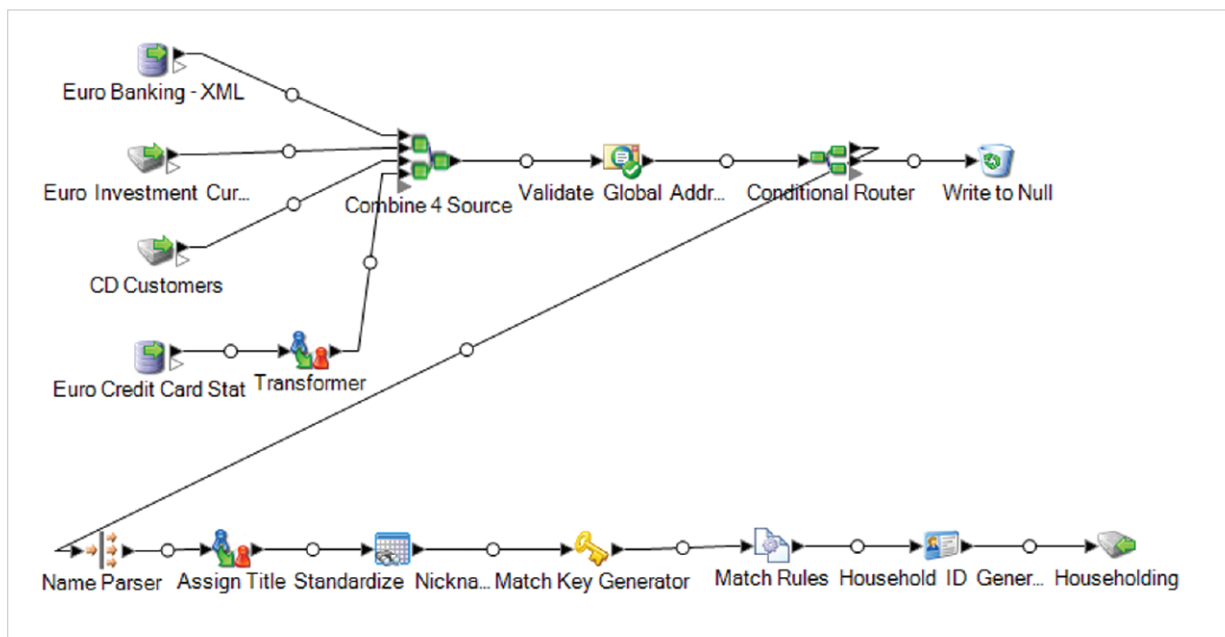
Euro Banking - XML

Euro Investment Cur...

CD Customers

Euro Credit Card Stat

Transformer

Combine 4 Source

Validate Global Addr...

Conditional Router

Write to Null

Name Parser

Assign Title

Standardize Nickna...

Match Key Generator

Match Rules

Household ID Gener...

Householding